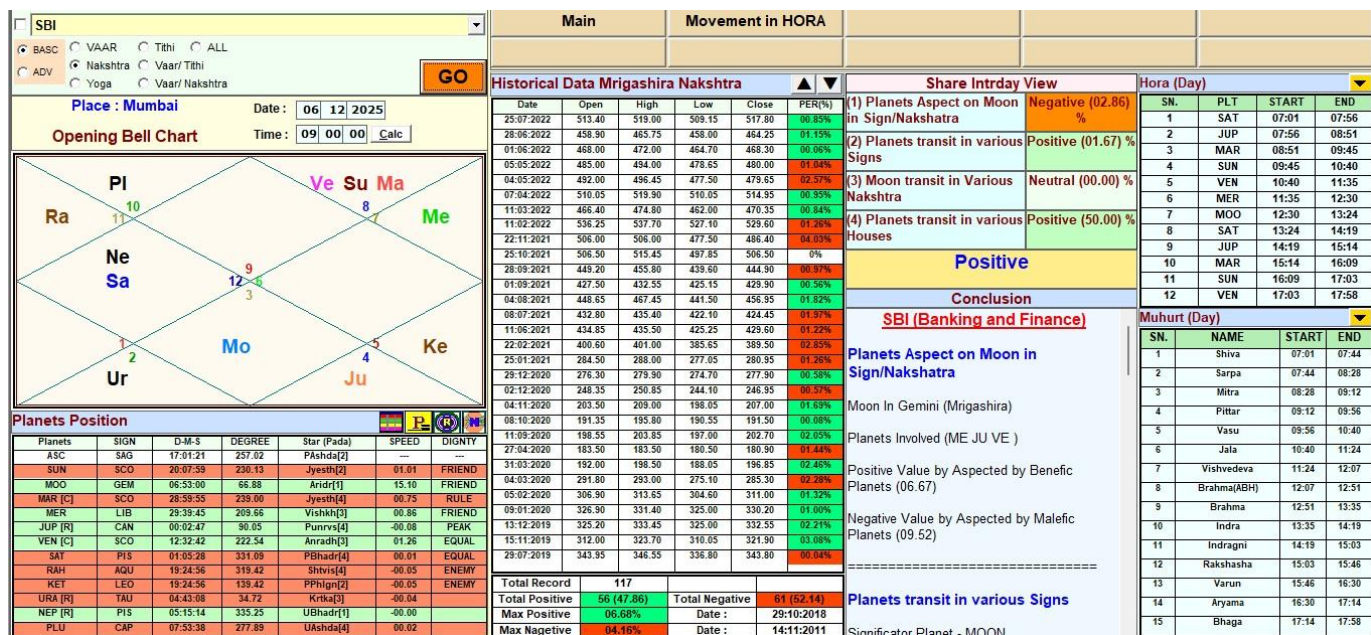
SBI

BASC ADV VAAR Nakshtra Yoga Tithi Vaar/ Tithi Vaar/ Nakshtra ALL

GO

Place : Mumbai Date : 06 12 2025

Opening Bell Chart Time : 09 00 00 Calc

Pl Ve Su Ma
Ra 11 10 8 7 Me
Ne
Sa 12 9 6 3
Mo
1 2 5 4 Ke
Ur Ju

Planets Position

| Planets | SIGN | D-M-S | DEGREE | Star (Pada) | SPEED | DIGNTY |
|---|---|---|---|---|---|---|
| ASC | SAG | 17:01:21 | 257.02 | PAshda[2] | --- | --- |
| SUN | SCO | 20:07:59 | 230.13 | Jyesth[2] | 01.01 | FRIEND |
| MOO | GEM | 06:53:00 | 66.88 | Aridr[1] | 15.10 | FRIEND |
| MAR [C] | SCO | 28:59:55 | 239.00 | Jyesth[4] | 00.75 | RULE |
| MER | LIB | 29:39:45 | 209.66 | Vishkh[3] | 00.86 | FRIEND |
| JUP [R] | CAN | 00:02:47 | 90.05 | Punrvs[4] | -00.08 | PEAK |
| VEN [C] | SCO | 12:32:42 | 222.54 | Anradh[3] | 01.26 | EQUAL |
| SAT | PIS | 01:05:28 | 331.09 | PBhadr[4] | 00.01 | EQUAL |
| RAH | AQU | 19:24:56 | 319.42 | Shtvis[4] | -00.05 | ENEMY |
| KET | LEO | 19:24:56 | 139.42 | PPhlgn[2] | -00.05 | ENEMY |
| URA [R] | TAU | 04:43:08 | 34.72 | Krtka[3] | -00.04 | |
| NEP [R] | PIS | 05:15:14 | 335.25 | UBhadr[1] | -00.00 | |
| PLU | CAP | 07:53:38 | 277.89 | UAshda[4] | 00.02 | |

Main Movement in HORA

Historical Data Mrigashira Nakshtra

| Date | Open | High | Low | Close | PER(%) |
|---|---|---|---|---|---|
| 25:07:2022 | 513.40 | 519.00 | 509.15 | 517.80 | 00.85% |
| 28:06:2022 | 458.90 | 465.75 | 458.00 | 464.25 | 01.15% |
| 01:06:2022 | 468.00 | 472.00 | 464.70 | 468.30 | 00.06% |
| 05:05:2022 | 485.00 | 494.00 | 478.65 | 480.00 | 01.04% |
| 04:05:2022 | 492.00 | 496.45 | 477.50 | 479.65 | 02.57% |
| 07:04:2022 | 510.05 | 519.90 | 510.05 | 514.95 | 00.95% |
| 11:03:2022 | 466.40 | 474.80 | 462.00 | 470.35 | 00.84% |
| 11:02:2022 | 536.25 | 537.70 | 527.10 | 529.60 | 01.26% |
| 22:11:2021 | 506.00 | 506.00 | 477.50 | 486.40 | 04.03% |
| 25:10:2021 | 506.50 | 515.45 | 497.85 | 506.50 | 0% |
| 28:09:2021 | 449.20 | 455.80 | 439.60 | 444.90 | 00.97% |
| 01:09:2021 | 427.50 | 432.55 | 425.15 | 429.90 | 00.56% |
| 04:08:2021 | 448.65 | 467.45 | 441.50 | 456.95 | 01.82% |
| 08:07:2021 | 432.80 | 435.40 | 422.10 | 424.45 | 01.97% |
| 11:06:2021 | 434.85 | 435.50 | 425.25 | 429.60 | 01.22% |
| 22:02:2021 | 400.60 | 401.00 | 385.65 | 389.50 | 02.85% |
| 25:01:2021 | 284.50 | 288.00 | 277.05 | 280.95 | 01.26% |
| 29:12:2020 | 276.30 | 279.90 | 274.70 | 277.90 | 00.58% |
| 02:12:2020 | 248.35 | 250.85 | 244.10 | 246.95 | 00.57% |
| 04:11:2020 | 203.50 | 209.00 | 198.05 | 207.00 | 01.69% |
| 08:10:2020 | 191.35 | 195.80 | 190.55 | 191.50 | 00.08% |
| 11:09:2020 | 198.55 | 203.85 | 197.00 | 202.70 | 02.05% |
| 27:04:2020 | 183.50 | 183.50 | 180.50 | 180.90 | 01.44% |
| 31:03:2020 | 192.00 | 198.50 | 188.05 | 196.85 | 02.46% |
| 04:03:2020 | 291.80 | 293.00 | 275.10 | 285.30 | 02.28% |
| 05:02:2020 | 306.90 | 313.65 | 304.60 | 311.00 | 01.32% |
| 09:01:2020 | 326.90 | 331.40 | 325.00 | 330.20 | 01.00% |
| 13:12:2019 | 325.20 | 333.45 | 325.00 | 332.55 | 02.21% |
| 15:11:2019 | 312.00 | 323.70 | 310.05 | 321.90 | 03.08% |
| 29:07:2019 | 343.95 | 346.55 | 336.80 | 343.80 | 00.04% |

| Total Record | 117 | | |
|---|---|---|---|
| Total Positive | 56 (47.86) | Total Negative | 61 (52.14) |
| Max Positive | 06.68% | Date : | 29:10:2018 |
| Max Nagetive | 04.16% | Date : | 14:11:2011 |

Share Intrday View

| (1) Planets Aspect on Moon in Sign/Nakshatra | Negative (02.86) % |
|---|---|
| (2) Planets transit in various Signs | Positive (01.67) % |
| (3) Moon transit in Various Nakshtra | Neutral (00.00) % |
| (4) Planets transit in various Houses | Positive (50.00) % |

Positive

Conclusion

SBI (Banking and Finance)

Planets Aspect on Moon in Sign/Nakshatra

Moon In Gemini (Mrigashira)

Planets Involved (ME JU VE )

Positive Value by Aspected by Benefic Planets (06.67)

Negative Value by Aspected by Malefic Planets (09.52)

==============================

Planets transit in various Signs

Significator Planet - MOON

Hora (Day)

| SN. | PLT | START | END |
|---|---|---|---|
| 1 | SAT | 07:01 | 07:56 |
| 2 | JUP | 07:56 | 08:51 |
| 3 | MAR | 08:51 | 09:45 |
| 4 | SUN | 09:45 | 10:40 |
| 5 | VEN | 10:40 | 11:35 |
| 6 | MER | 11:35 | 12:30 |
| 7 | MOO | 12:30 | 13:24 |
| 8 | SAT | 13:24 | 14:19 |
| 9 | JUP | 14:19 | 15:14 |
| 10 | MAR | 15:14 | 16:09 |
| 11 | SUN | 16:09 | 17:03 |
| 12 | VEN | 17:03 | 17:58 |

Muhurt (Day)

| SN. | NAME | START | END |
|---|---|---|---|
| 1 | Shiva | 07:01 | 07:44 |
| 2 | Sarpa | 07:44 | 08:28 |
| 3 | Mitra | 08:28 | 09:12 |
| 4 | Pittar | 09:12 | 09:56 |
| 5 | Vasu | 09:56 | 10:40 |
| 6 | Jala | 10:40 | 11:24 |
| 7 | Vishvedeva | 11:24 | 12:07 |
| 8 | Brahma(ABH) | 12:07 | 12:51 |
| 9 | Brahma | 12:51 | 13:35 |
| 10 | Indra | 13:35 | 14:19 |
| 11 | Indragni | 14:19 | 15:03 |
| 12 | Rakshasha | 15:03 | 15:46 |
| 13 | Varun | 15:46 | 16:30 |
| 14 | Aryama | 16:30 | 17:14 |
| 15 | Bhaga | 17:14 | 17:58 |